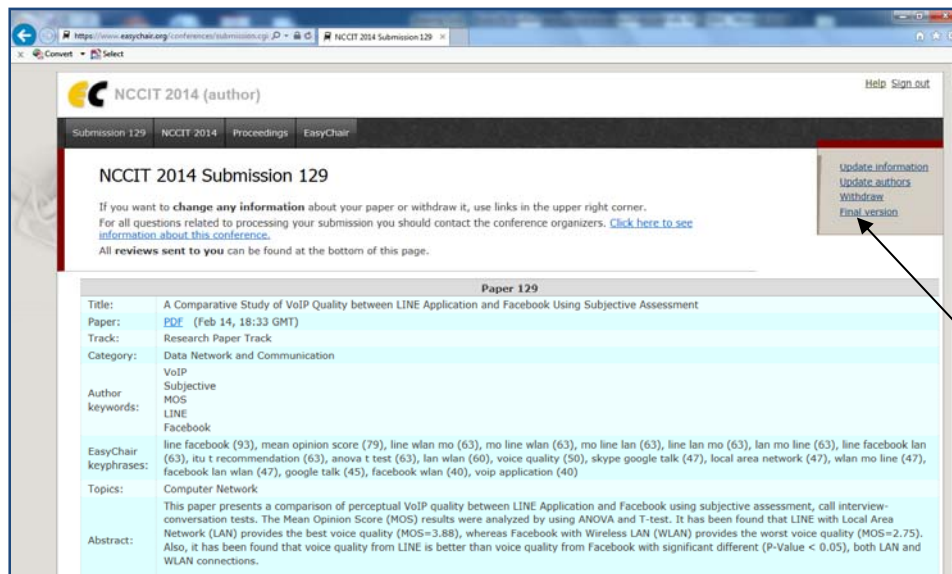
https://www.easychair.org/conferences/submission.cgi NCCIT 2014 Submission 129 ×

Convert Select

NCCIT 2014 (author)

Help Sign out

Submission 129 NCCIT 2014 Proceedings EasyChair

NCCIT 2014 Submission 129

If you want to **change any information** about your paper or withdraw it, use links in the upper right corner.
For all questions related to processing your submission you should contact the conference organizers. Click here to see information about this conference.
All **reviews sent to you** can be found at the bottom of this page.

Update information
Update authors
Withdraw
Final version

| Paper 129 | |
|---|---|
| Title: | A Comparative Study of VoIP Quality between LINE Application and Facebook Using Subjective Assessment |
| Paper: | PDF (Feb 14, 18:33 GMT) |
| Track: | Research Paper Track |
| Category: | Data Network and Communication |
| Author keywords: | VoIP Subjective MOS LINE Facebook |
| EasyChair keyphrases: | line facebook (93), mean opinion score (79), line wlan mo (63), mo line wlan (63), mo line lan (63), line lan mo (63), lan mo line (63), line facebook lan (63), itu t recommendation (63), anova t test (63), lan wlan (60), voice quality (50), skype google talk (47), local area network (47), wlan mo line (47), facebook lan wlan (47), google talk (45), facebook wlan (40), voip application (40) |
| Topics: | Computer Network |
| Abstract: | This paper presents a comparison of perceptual VoIP quality between LINE Application and Facebook using subjective assessment, call interview-conversation tests. The Mean Opinion Score (MOS) results were analyzed by using ANOVA and T-test. It has been found that LINE with Local Area Network (LAN) provides the best voice quality (MOS=3.88), whereas Facebook with Wireless LAN (WLAN) provides the worst voice quality (MOS=2.75). Also, it has been found that voice quality from LINE is better than voice quality from Facebook with significant different (P-Value < 0.05), both LAN and WLAN connections. |